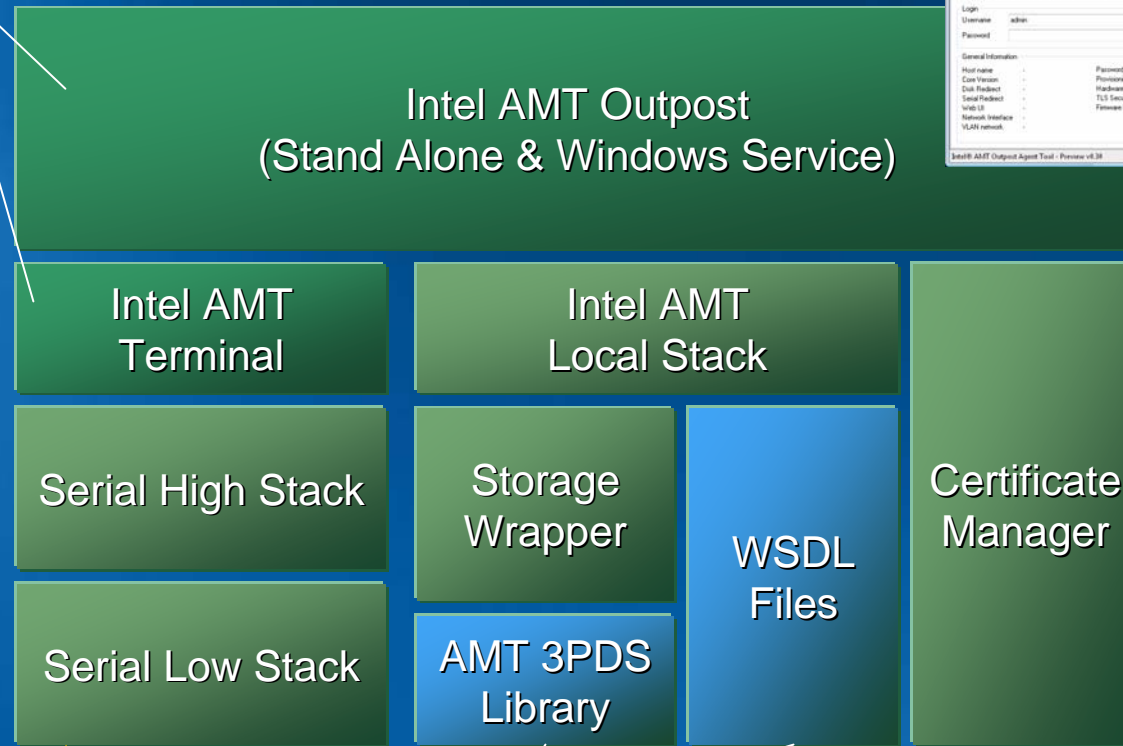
Login
Username admin
Password

General Information
Host name -
Core Version -
Disk Redirect -
Serial Redirect -
Web UI -
Network Interface -
VLAN network -

Password
Provision
Hardware
TLS Secu
Firmware

Intel® AMT Outpost Agent Tool - Preview v0.38

Intel AMT Outpost
(Stand Alone & Windows Service)

Intel AMT
Terminal

Intel AMT
Local Stack

Certificate
Manager

Serial High Stack

Storage
Wrapper

WSDL
Files

Serial Low Stack

AMT 3PDS
Library